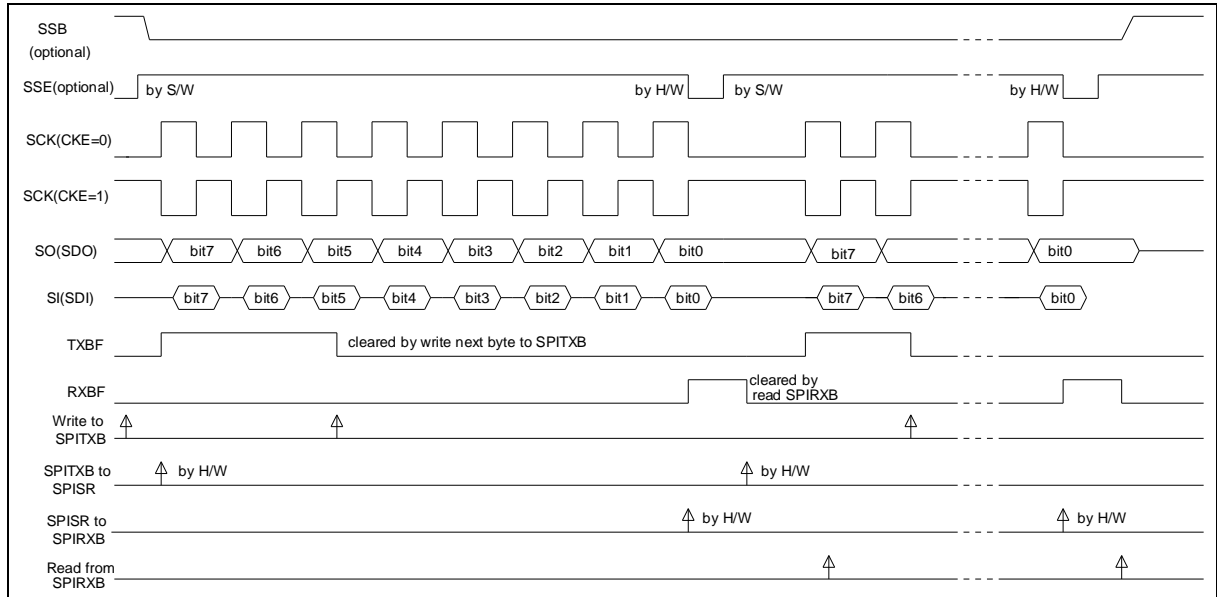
SSB
(optional)

SSE(optional)
by S/W
by H/W
by S/W
by H/W

SCK(CKE=0)

SCK(CKE=1)

SO(SDO)
bit7 bit6 bit5 bit4 bit3 bit2 bit1 bit0 bit7 bit0

SI(SDI)
bit7 bit6 bit5 bit4 bit3 bit2 bit1 bit0 bit7 bit6 bit0

TXBF
cleared by write next byte to SPITXB

RXBF
cleared by read SPIRXB

Write to SPITXB

SPITXB to SPISR
by H/W
by H/W

SPISR to SPIRXB
by H/W
by H/W

Read from SPIRXB